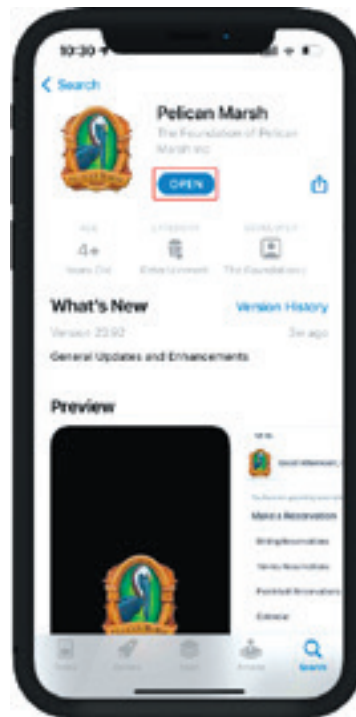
10:30

Search

Pelican Marsh

The Foundation of Pelican Marsh Inc

OPEN

AGE
4+
Years Old

CATEGORY
Entertainment

DEVELOPER
The Foundation...

What's New

Version History

Version 23.92

3w ago

General Updates and Enhancements

Preview

Good Afternoon,

Make a Reservation

Dining Reservations

Tennis Reservations

Pickleball Reservations

Calendar

Today

Games

Apps

Arcade

Search